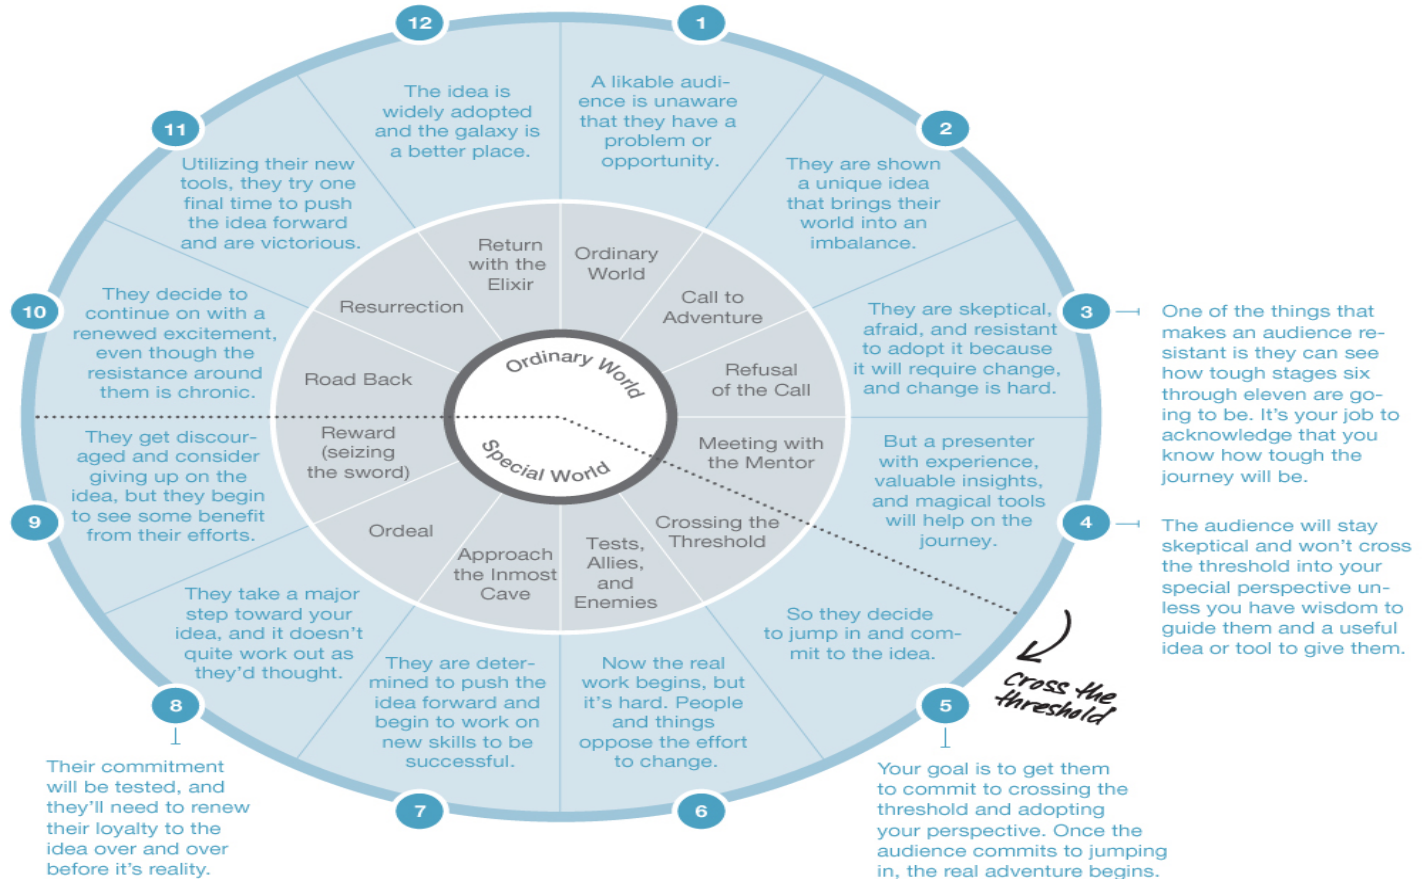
12

1

A likable audience is unaware that they have a problem or opportunity.

2

They are shown a unique idea that brings their world into an imbalance.

3

They are skeptical, afraid, and resistant to adopt it because it will require change, and change is hard.

One of the things that makes an audience resistant is they can see how tough stages six through eleven are going to be. It's your job to acknowledge that you know how tough the journey will be.

4

But a presenter with experience, valuable insights, and magical tools will help on the journey.

The audience will stay skeptical and won't cross the threshold into your special perspective unless you have wisdom to guide them and a useful idea or tool to give them.

5

So they decide to jump in and commit to the idea.

Cross the threshold

Your goal is to get them to commit to crossing the threshold and adopting your perspective. Once the audience commits to jumping in, the real adventure begins.

6

Now the real work begins, but it's hard. People and things oppose the effort to change.

7

They are determined to push the idea forward and begin to work on new skills to be successful.

8

They take a major step toward your idea, and it doesn't quite work out as they'd thought.

Their commitment will be tested, and they'll need to renew their loyalty to the idea over and over before it's reality.

9

They get discouraged and consider giving up on the idea, but they begin to see some benefit from their efforts.

10

They decide to continue on with a renewed excitement, even though the resistance around them is chronic.

11

Utilizing their new tools, they try one final time to push the idea forward and are victorious.

The idea is widely adopted and the galaxy is a better place.

Ordinary World

Call to Adventure

Refusal of the Call

Meeting with the Mentor

Crossing the Threshold

Tests, Allies, and Enemies

Approach the Inmost Cave

Ordeal

Reward (seizing the sword)

Road Back

Resurrection

Return with the Elixir

Ordinary World

Special World